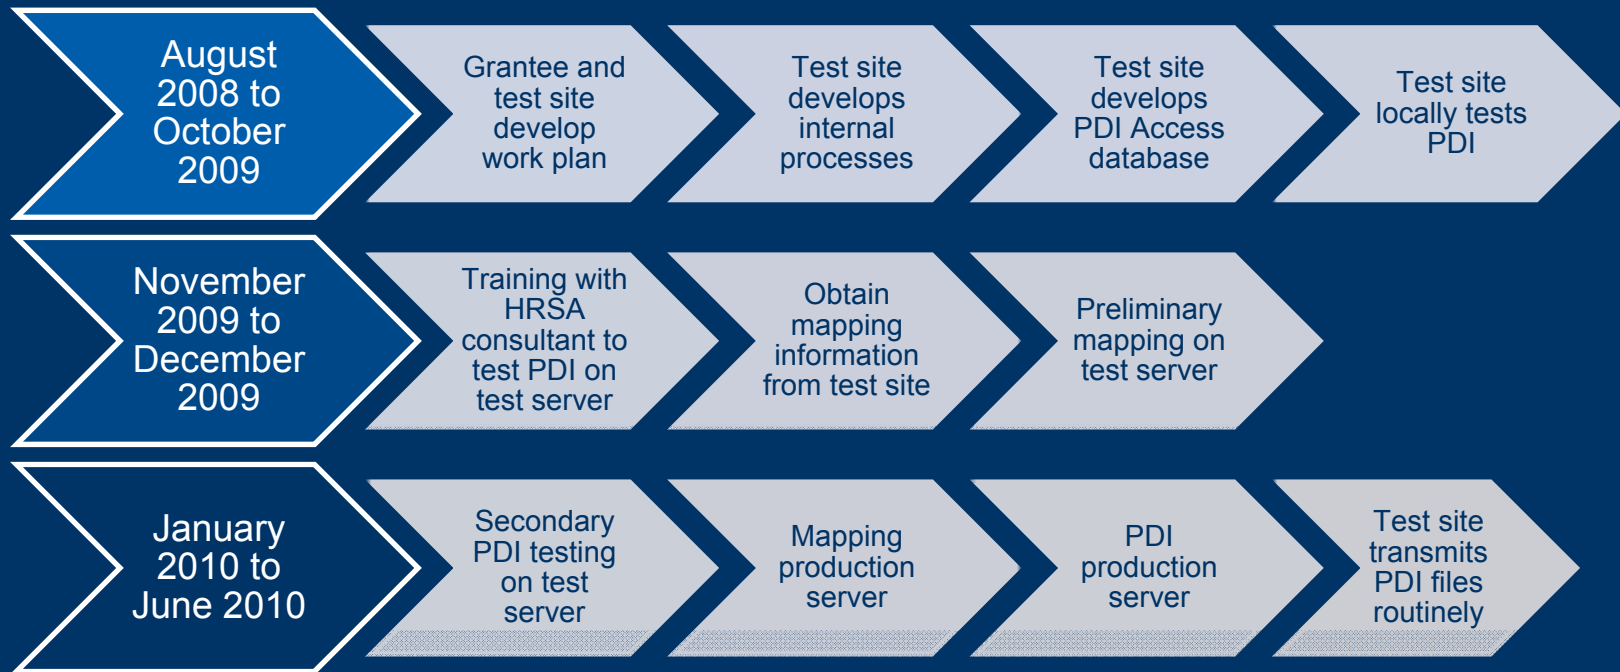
August 2008 to October 2009

Grantee and test site develop work plan

Test site develops internal processes

Test site develops PDI Access database

Test site locally tests PDI

November 2009 to December 2009

Training with HRSA consultant to test PDI on test server

Obtain mapping information from test site

Preliminary mapping on test server

January 2010 to June 2010

Secondary PDI testing on test server

Mapping production server

PDI production server

Test site transmits PDI files routinely